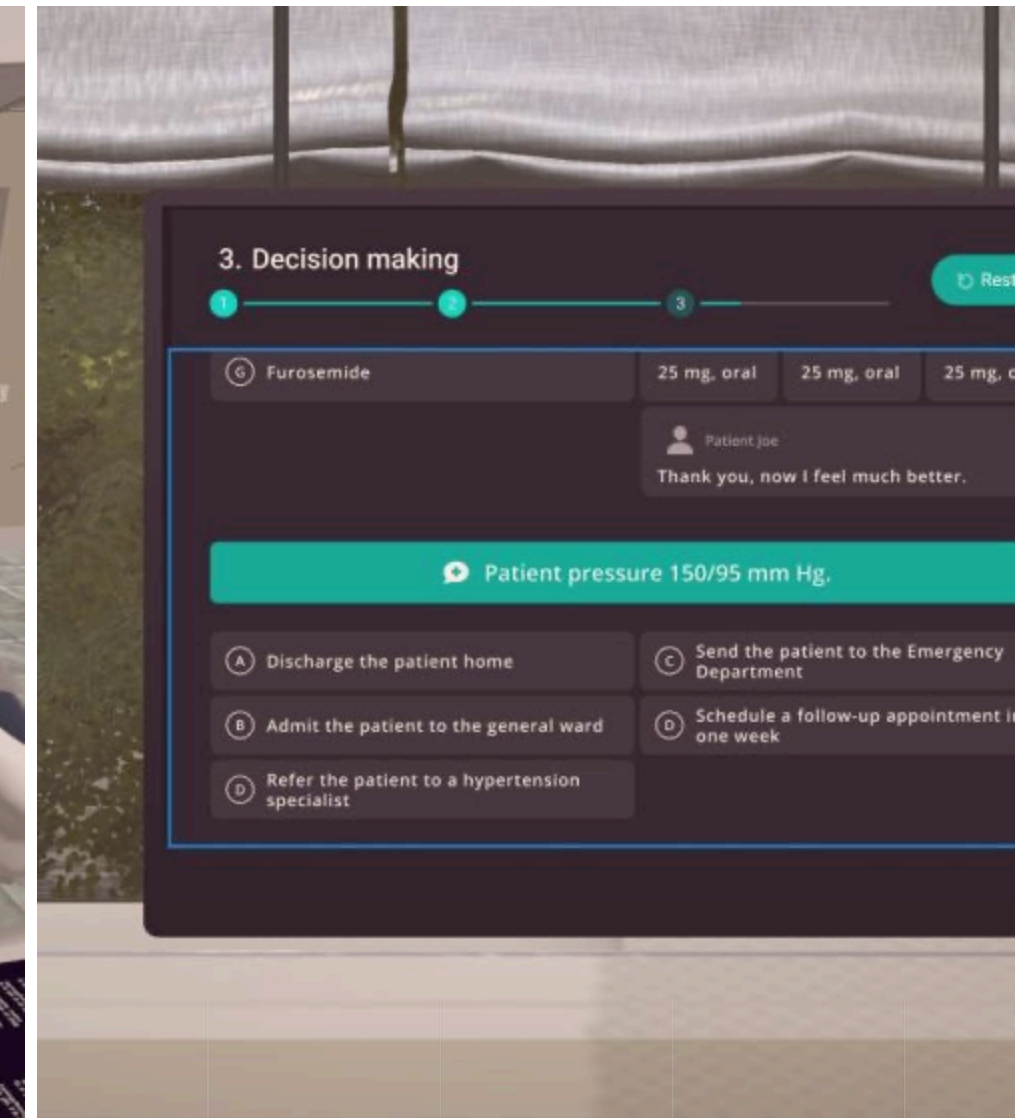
3. Decision making

1 2 3

Rest

G Furosemide

25 mg, oral

25 mg, oral

25 mg, c

Patient Joe

Thank you, now I feel much better.

Patient pressure 150/95 mm Hg.

A Discharge the patient home

C Send the patient to the Emergency Department

B Admit the patient to the general ward

D Schedule a follow-up appointment i one week

D Refer the patient to a hypertension specialist